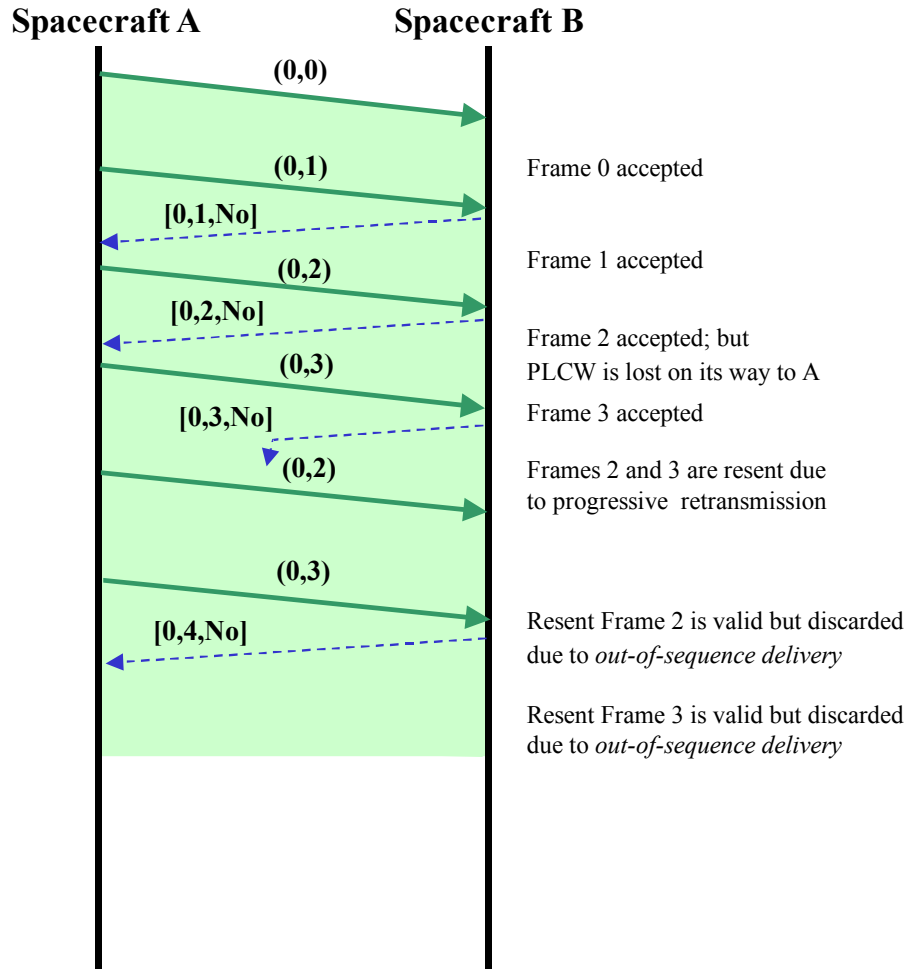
Spacecraft A

Spacecraft B

(0,0)

(0,1)

Frame 0 accepted

[0,1,No]

(0,2)

Frame 1 accepted

[0,2,No]

Frame 2 accepted; but PLCW is lost on its way to A

(0,3)

[0,3,No]

Frame 3 accepted

(0,2)

Frames 2 and 3 are resent due to progressive retransmission

(0,3)

[0,4,No]

Resent Frame 2 is valid but discarded due to *out-of-sequence delivery*

Resent Frame 3 is valid but discarded due to *out-of-sequence delivery*